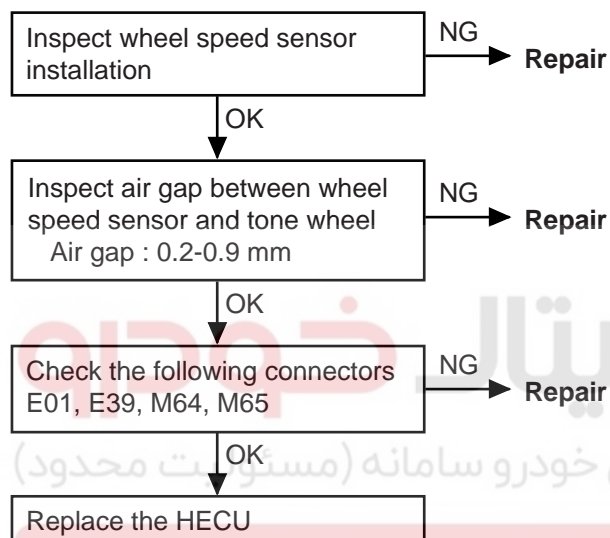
Inspect wheel speed sensor installation

NG

Repair

OK

Inspect air gap between wheel speed sensor and tone wheel
Air gap : 0.2-0.9 mm

NG

Repair

OK

Check the following connectors E01, E39, M64, M65

NG

Repair

OK

Replace the HECU

دیجیتال خودرو

خودرو سامانه (مسئولیت محدود)